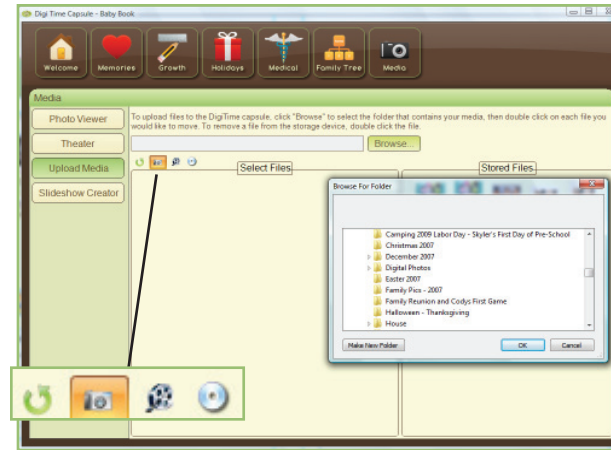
Digi Time Capsule - Baby Book

Welcome
Memories
Growth
Holidays
Medical
Family Tree
Media

Media

Photo Viewer
Theater
Upload Media
Slideshow Creator

To upload files to the DigiTime capsule, click "Browse" to select the folder that contains your media, then double click on each file you would like to move. To remove a file from the storage device, double click the file.

Browse...

Select Files
Stored Files

Browse For Folder

Camping 2009 Labor Day - Skyler's First Day of Pre-School
Christmas 2007
December 2007
Digital Photos
Easter 2007
Family Pics - 2007
Family Reunion and Codys First Game
Halloween - Thanksgiving
House

Make New Folder
OK
Cancel